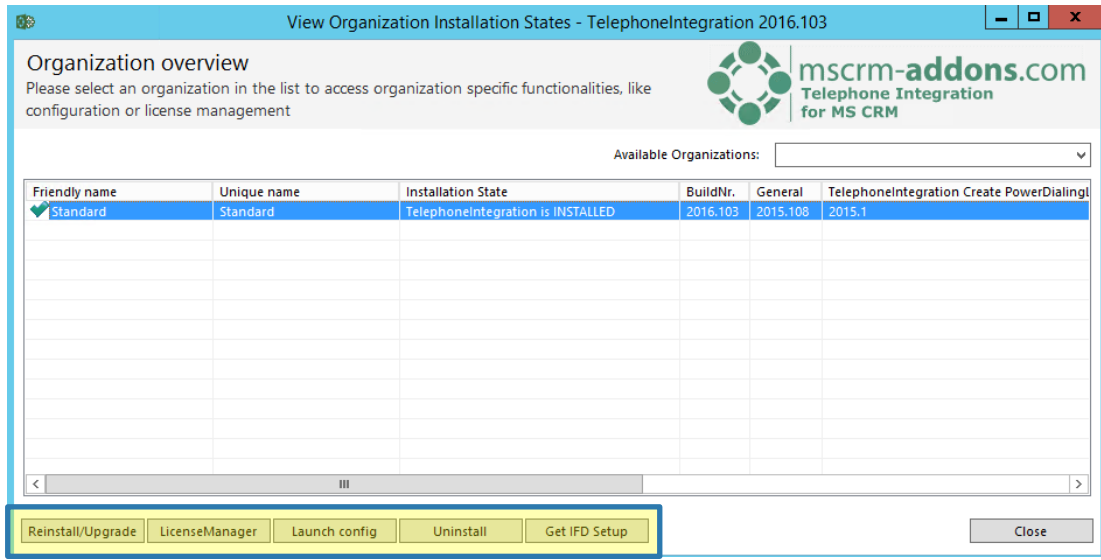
View Organization Installation States - TelephoneIntegration 2016.103

Organization overview
Please select an organization in the list to access organization specific functionalities, like configuration or license management

mscrm-addons.com
Telephone Integration
for MS CRM

Available Organizations:

| Friendly name | Unique name | Installation State | BuildNr. | General | TelephoneIntegration Create PowerDialingL |
|---|---|---|---|---|---|
| Standard | Standard | TelephoneIntegration is INSTALLED | 2016.103 | 2015.108 | 2015.1 |

Reinstall/Upgrade | LicenseManager | Launch config | Uninstall | Get IFD Setup | Close